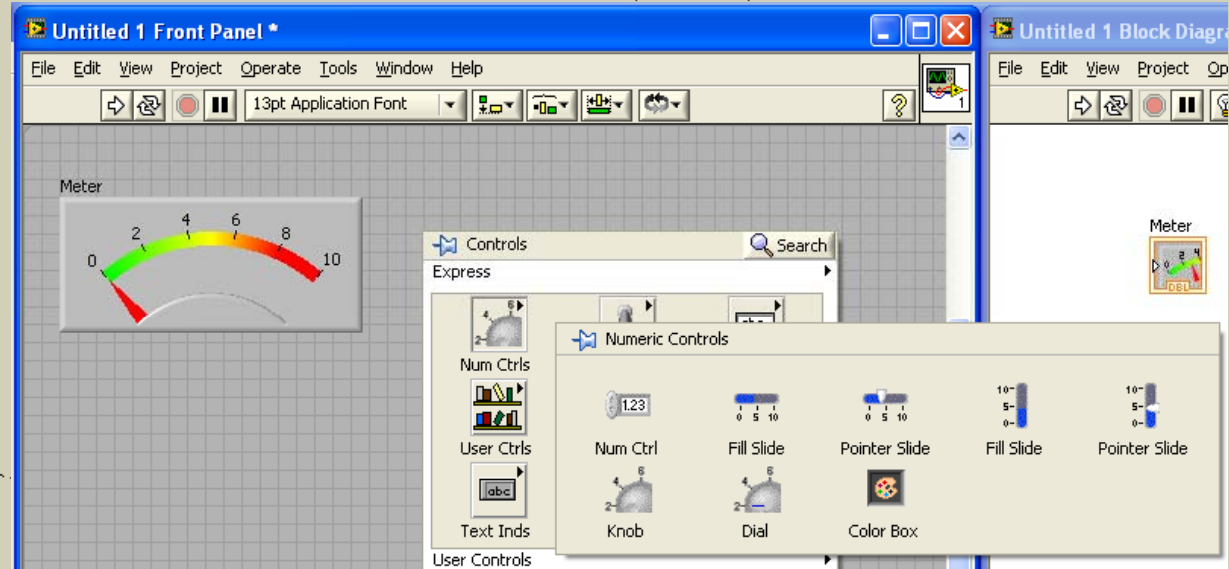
Untitled 1 Front Panel *

File Edit View Project Operate Tools Window Help

13pt Application Font

Meter

0 2 4 6 8 10

Controls

Search

Express

Num Ctrls

User Ctrls

Text Inds

User Controls

Numeric Controls

1.23

Num Ctrl

0 5 10

Fill Slide

0 5 10

Pointer Slide

10- 5- 0-

Fill Slide

10- 5- 0-

Pointer Slide

Knob

Dial

Color Box

Untitled 1 Block Diagra

File Edit View Project Op

Meter

DBL